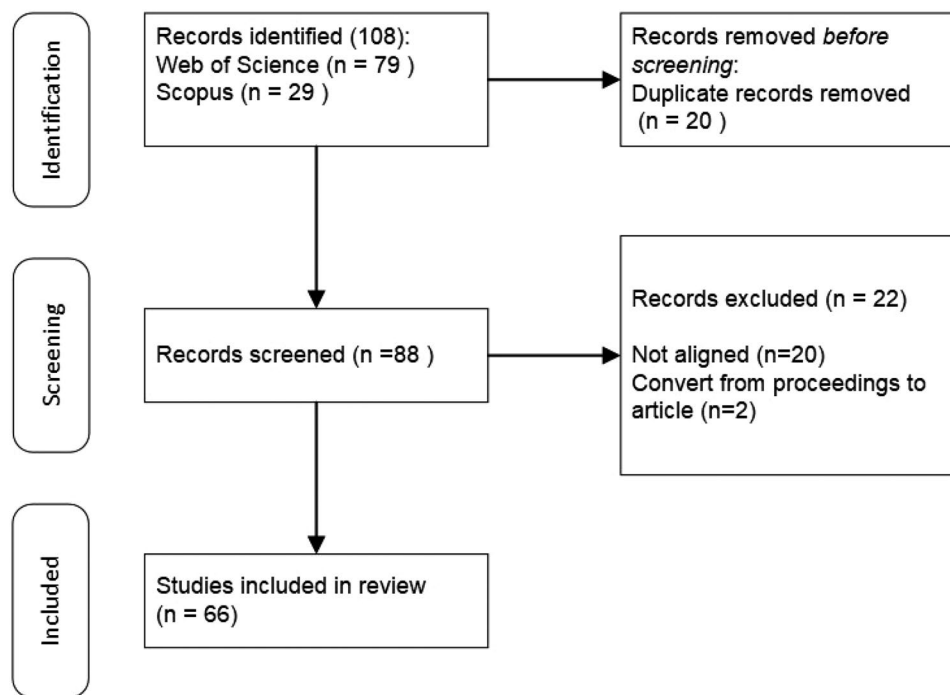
Identification

Records identified (108):
Web of Science (n = 79 )
Scopus (n = 29 )

Records removed before screening:
Duplicate records removed
(n = 20 )

Screening

Records screened (n =88 )

Records excluded (n = 22)

Not aligned (n=20)
Convert from proceedings to article (n=2)

Included

Studies included in review
(n = 66)